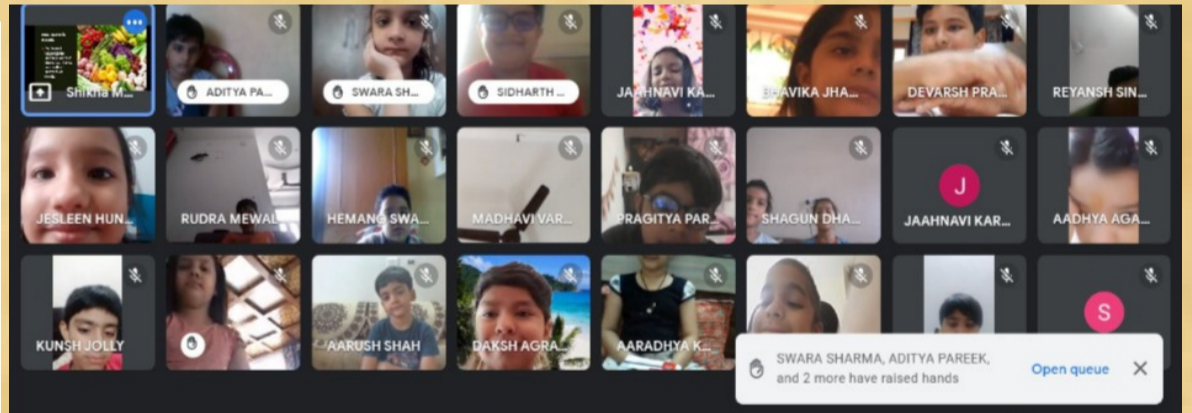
Shikha M...

ADITYA PA...

SWARA SH...

SIDHARTH ...

JAAHNAVI KA...

BHAVIKA JHA...

DEVARSH PRA...

REYANSH SIN...

JESLEEN HUN...

RUDRA MEWAL

HEMANG SWA...

MADHAVI VAR...

PRAGITYA PAR...

SHAGUN DHA...

J

JAAHNAVI KAR...

AADHYA AGA...

KUNSH JOLLY

AARUSH SHAH

DAKSH AGRA...

AARADHYA K...

S

SWARA SHARMA, ADITYA PAREEK, and 2 more have raised hands

Open queue